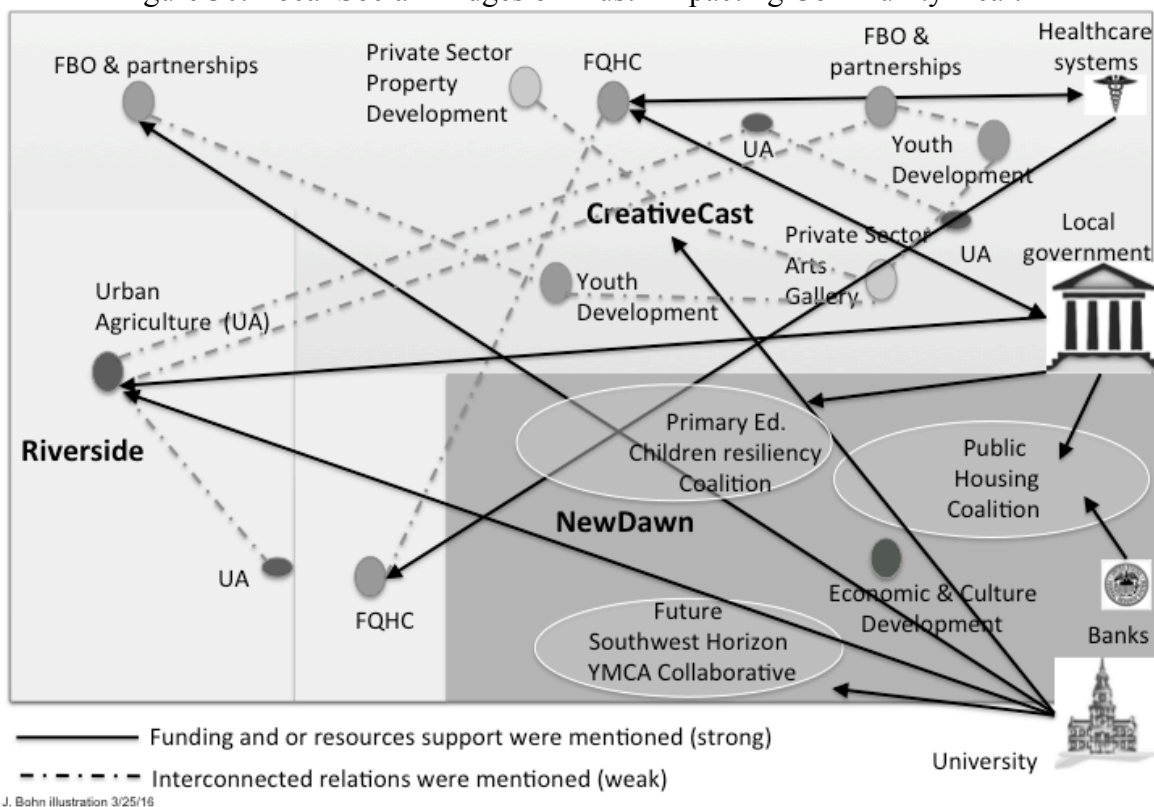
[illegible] Social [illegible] Impacting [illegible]

FBO & partnerships

Private Sector Property Development

FQHC

FBO & partnerships

Healthcare systems

UA

Youth Development

CreativeCast

UA

Local government

Private Sector Arts Gallery

Urban Agriculture (UA)

Youth Development

Primary Ed. Children resiliency Coalition

Public Housing Coalition

Riverside

NewDawn

Economic & Culture Development

UA

FQHC

Future Southwest Horizon YMCA Collaborative

Banks

University

Funding and or resources support were mentioned (strong)

Interconnected relations were mentioned (weak)

J. Bohn illustration 3/25/16